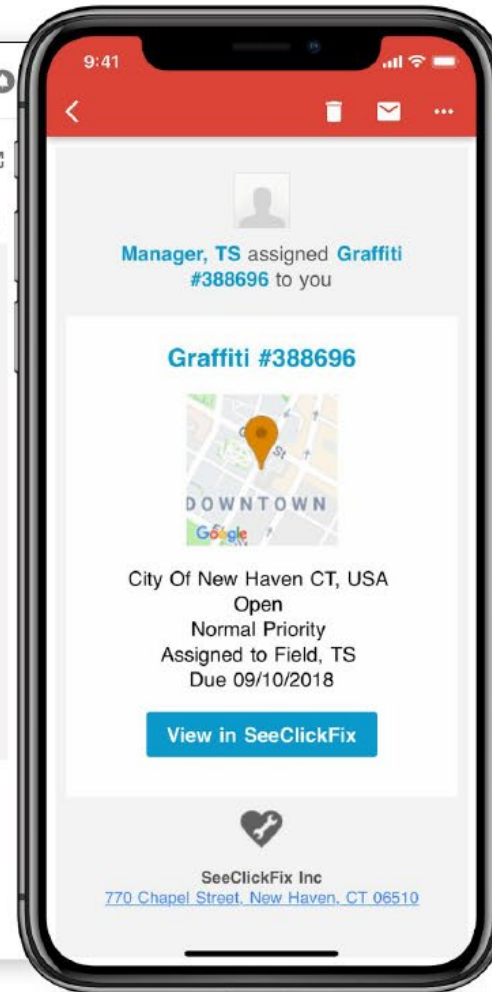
9:41

Manager, TS assigned Graffiti #388696 to you

Graffiti #388696

St

DOWNTOWN

Google

City Of New Haven CT, USA
Open
Normal Priority
Assigned to Field, TS
Due 09/10/2018

View in SeeClickFix

SeeClickFix Inc
770 Chapel Street, New Haven, CT 06510